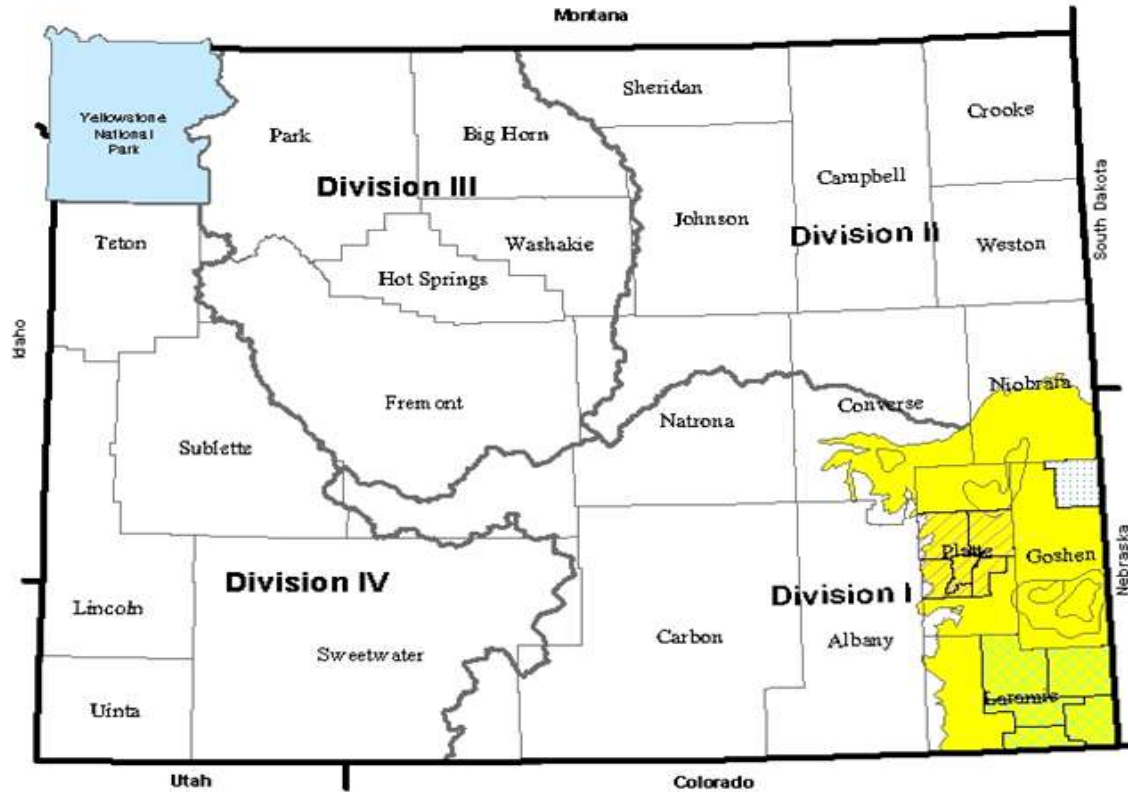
Montana

Yellowstone National Park

Park

Big Horn

Sheridan

Crooke

Division III

Campbell

South Dakota

Johnson

Division II

Washakie

Weston

Teton

Hot Springs

Idaho

Niobrara

Fremont

Converse

Natrona

Sublette

Platte

Goshen

Nebraska

Division IV

Division I

Lincoln

Carbon

Albany

Sweetwater

Laramie

Uinta

Utah

Colorado